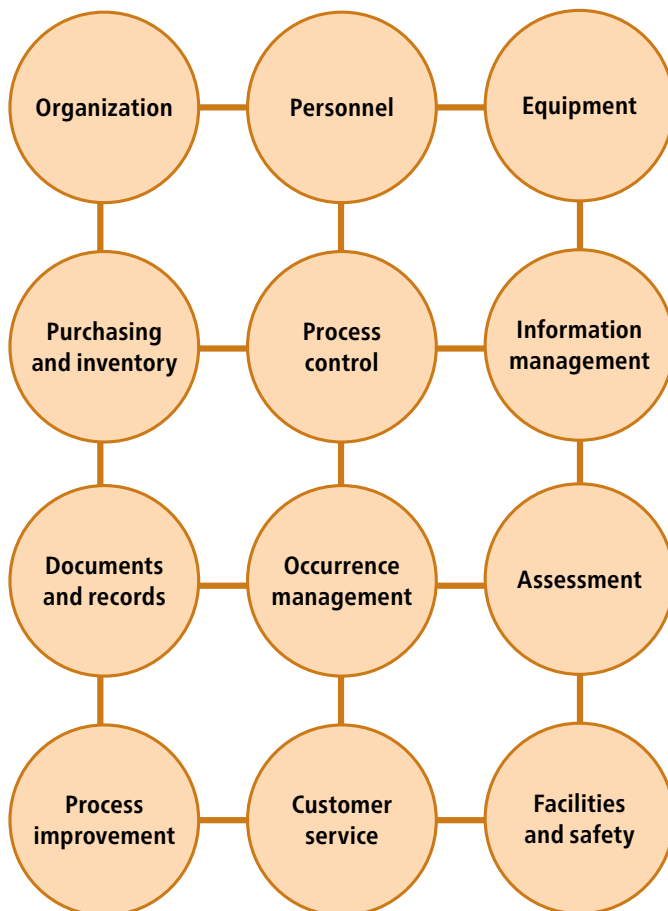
Organization

Personnel

Equipment

Purchasing and inventory

Process control

Information management

Documents and records

Occurrence management

Assessment

Process improvement

Customer service

Facilities and safety